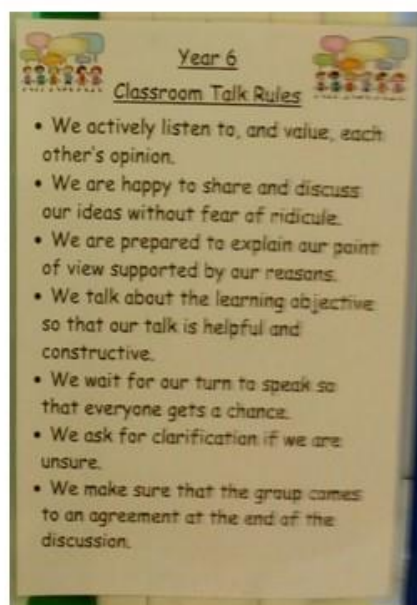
Year 6

Classroom Talk Rules

• We actively listen to, and value, each other's opinion.

• We are happy to share and discuss our ideas without fear of ridicule.

• We are prepared to explain our point of view supported by our reasons.

• We talk about the learning objective so that our talk is helpful and constructive.

• We wait for our turn to speak so that everyone gets a chance.

• We ask for clarification if we are unsure.

• We make sure that the group comes to an agreement at the end of the discussion.